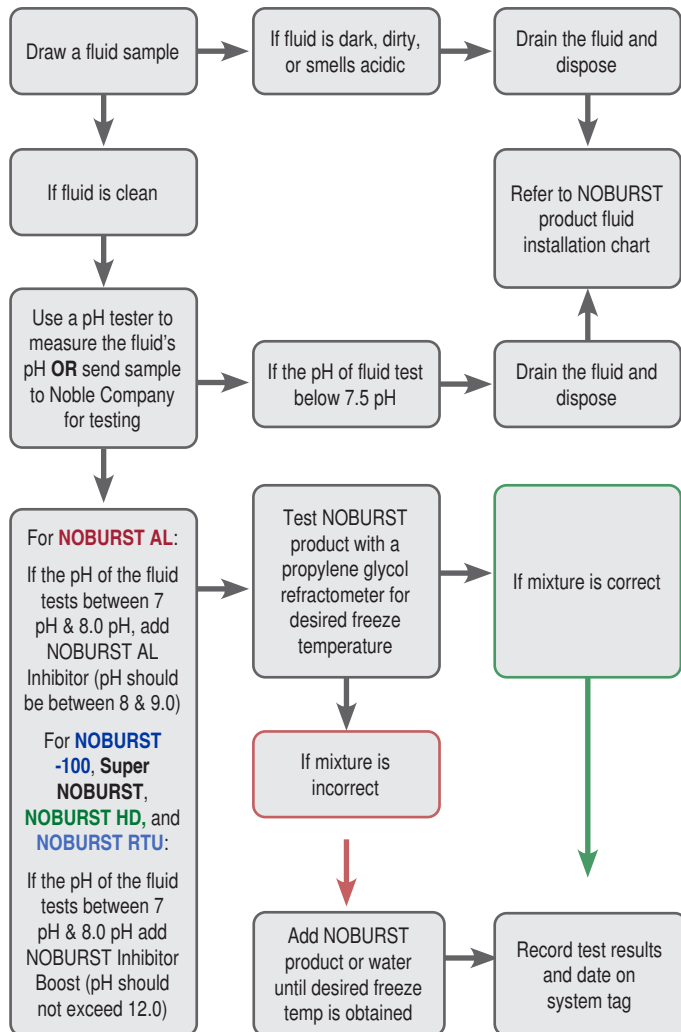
Draw a fluid sample

If fluid is dark, dirty, or smells acidic

Drain the fluid and dispose

If fluid is clean

Refer to NOBURST product fluid installation chart

Use a pH tester to measure the fluid's pH **OR** send sample to Noble Company for testing

If the pH of fluid test below 7.5 pH

Drain the fluid and dispose

For **NOBURST AL**:

If the pH of the fluid tests between 7 pH & 8.0 pH, add NOBURST AL Inhibitor (pH should be between 8 & 9.0)

For **NOBURST -100**, **Super NOBURST**, **NOBURST HD,** and **NOBURST RTU**:

If the pH of the fluid tests between 7 pH & 8.0 pH add NOBURST Inhibitor Boost (pH should not exceed 12.0)

Test NOBURST product with a propylene glycol refractometer for desired freeze temperature

If mixture is correct

If mixture is incorrect

Add NOBURST product or water until desired freeze temp is obtained

Record test results and date on system tag